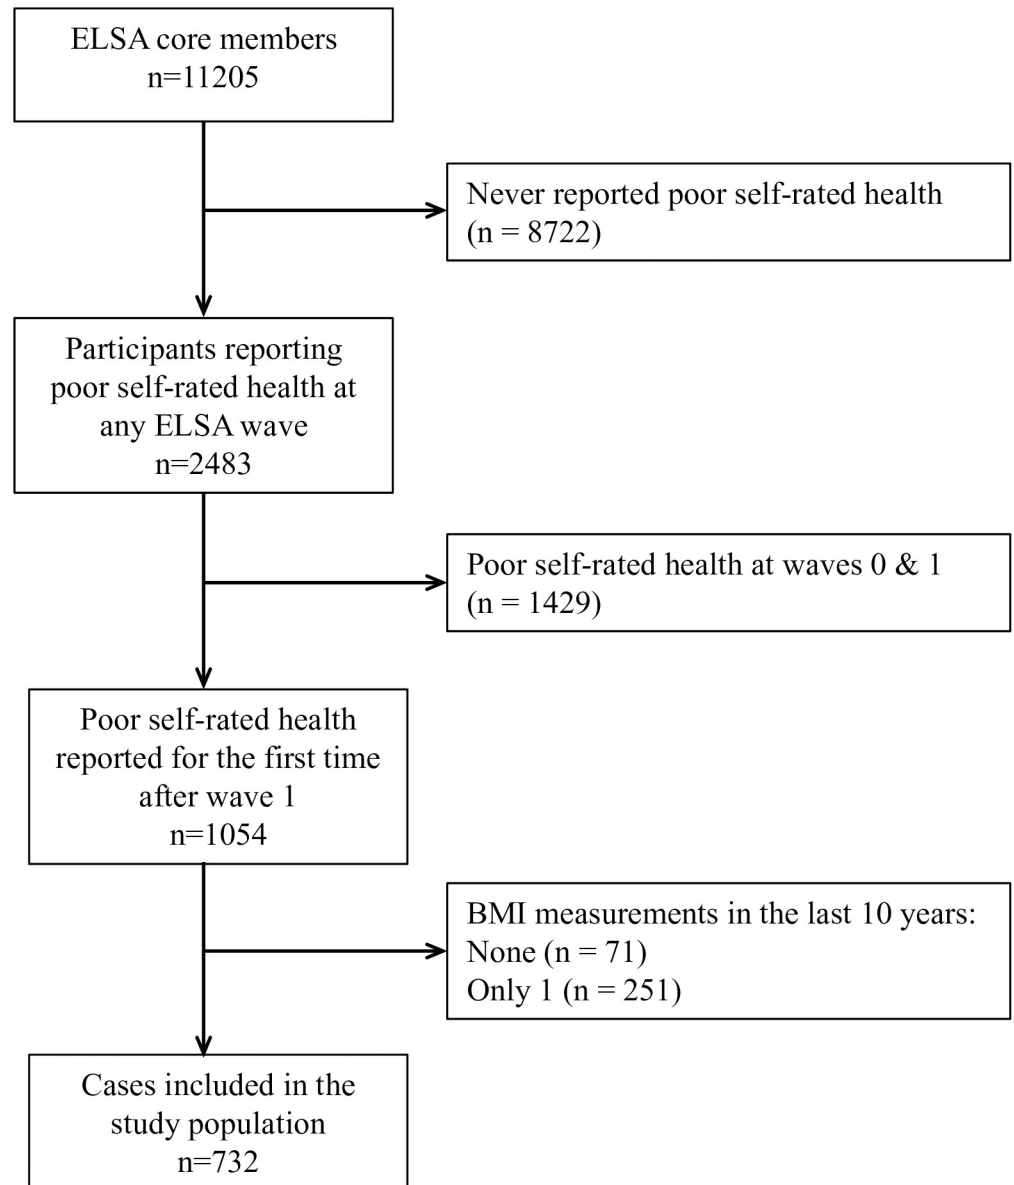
ELSA core members
n=11205

Never reported poor self-rated health
(n = 8722)

Participants reporting poor self-rated health at any ELSA wave
n=2483

Poor self-rated health at waves 0 & 1
(n = 1429)

Poor self-rated health reported for the first time after wave 1
n=1054

BMI measurements in the last 10 years:
None (n = 71)
Only 1 (n = 251)

Cases included in the study population
n=732